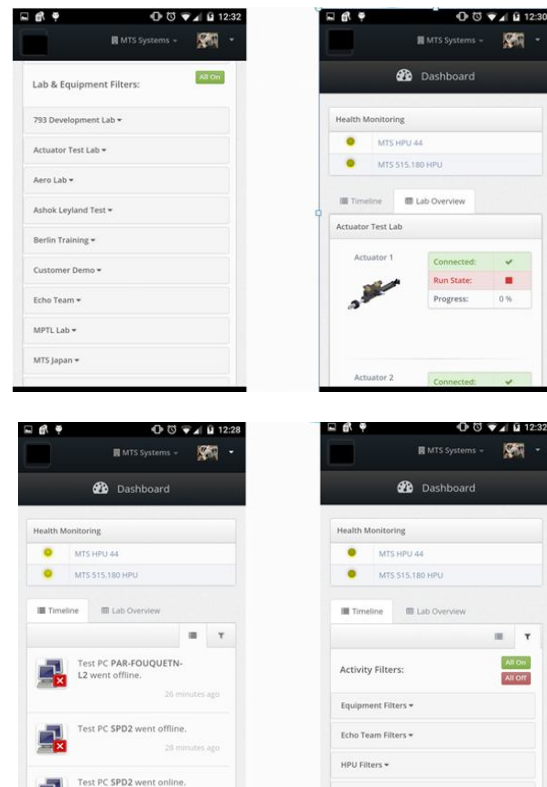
12:32

MTS Systems

Lab & Equipment Filters:

All On

793 Development Lab

Actuator Test Lab

Aero Lab

Ashok Leyland Test

Berlin Training

Customer Demo

Echo Team

MPTL Lab

MTS Japan

12:30

MTS Systems

Dashboard

Health Monitoring

MTS HPU 44

MTS 515.180 HPU

Timeline

Lab Overview

Actuator Test Lab

Actuator 1

Connected:

Run State:

Progress:

0 %

Actuator 2

Connected:

12:28

MTS Systems

Dashboard

Health Monitoring

MTS HPU 44

MTS 515.180 HPU

Timeline

Lab Overview

Test PC PAR-FOUQUETN-L2 went offline.

26 minutes ago

Test PC SPD2 went offline.

28 minutes ago

Test PC SPD2 went online.

12:32

MTS Systems

Dashboard

Health Monitoring

MTS HPU 44

MTS 515.180 HPU

Timeline

Lab Overview

Activity Filters:

All On

All Off

Equipment Filters

Echo Team Filters

HPU Filters